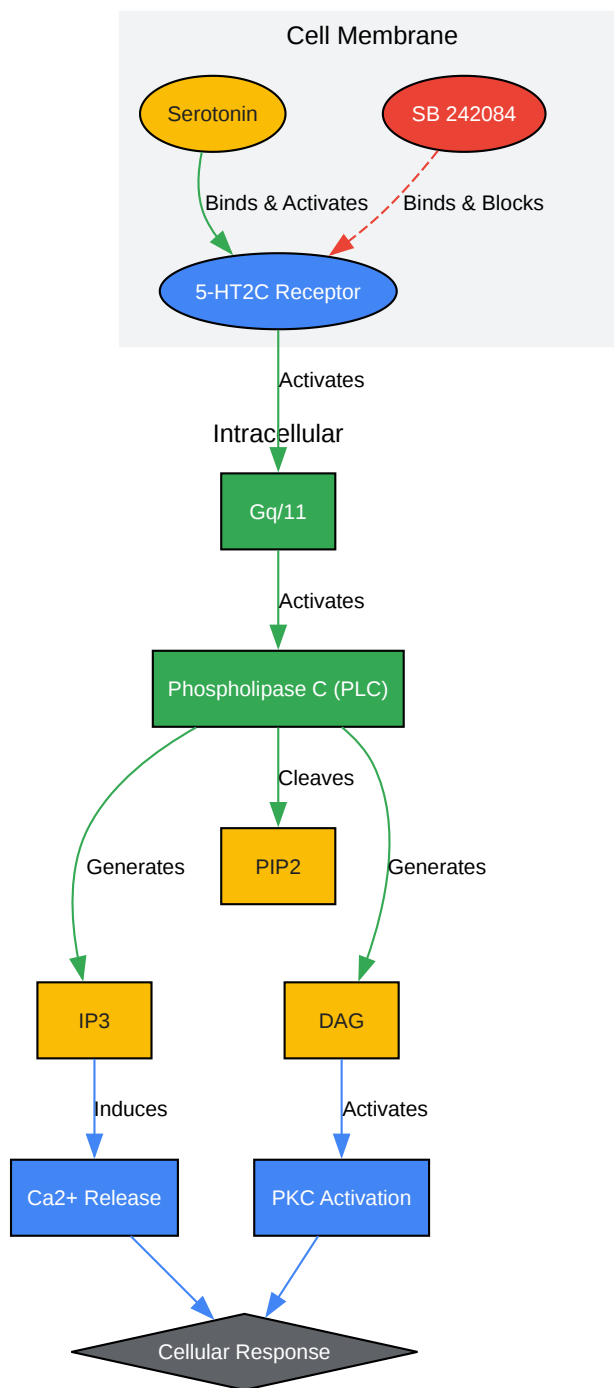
Cell Membrane

Serotonin

SB 242084

Binds & Activates

Binds & Blocks

5-HT2C Receptor

Activates

Intracellular

Gq/11

Activates

Phospholipase C (PLC)

Cleaves

Generates

PIP2

Generates

IP3

DAG

Induces

Activates

Ca2+ Release

PKC Activation

Cellular Response